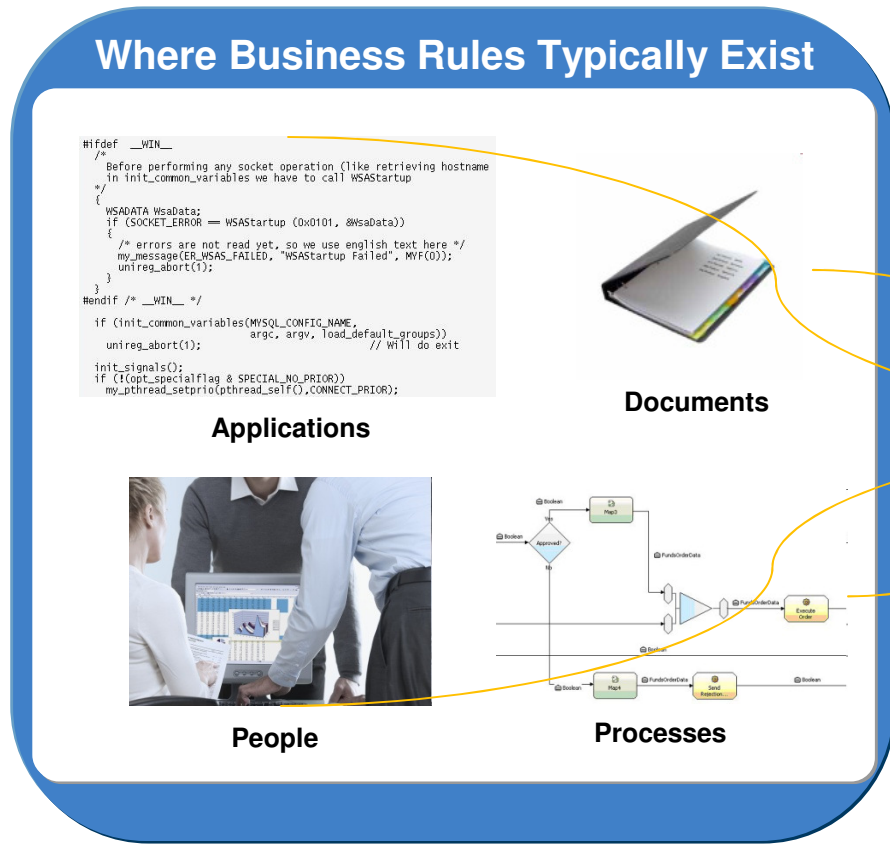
Where Business Rules Typically Exist

#ifdef __WIN__
/*
Before performing any socket operation (like retrieving hostname
in init_common_variables we have to call WSAStartup
*/
{
WSADATA WsaData;
if (SOCKET_ERROR == WSAStartup (0x0101, &WsaData))
{
/* errors are not read yet, so we use english text here */
my_message(ER_WSAS_FAILED, "WSAStartup Failed", MYF(0));
unireg_abort(1);
}
}
#endif /* __WIN__ */

if (init_common_variables(MYSQL_CONFIG_NAME,
argc, argv, load_default_groups))
unireg_abort(1); // Will do exit

init_signals();
if (!(opt_specialflag & SPECIAL_NO_PRIOR))
my_pthread_setprio(pthread_self(),CONNECT_PRIOR);

Applications

Documents

People

Boolean
Map3
Boolean
Yes
Approved?
No
FundsOrderData
FundsOrderData
Execute Order
Boolean
Boolean
Map4
FundsOrderData
Send Rejection...
Boolean

Processes